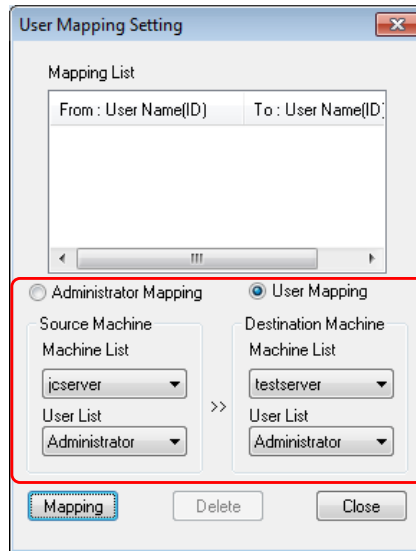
User Mapping Setting

Mapping List

| From : User Name(ID) | To : User Name(ID |
|---|---|

Administrator Mapping
User Mapping

Source Machine
Machine List
jcserver
User List
Administrator

>>

Destination Machine
Machine List
testserver
User List
Administrator

Mapping
Delete
Close